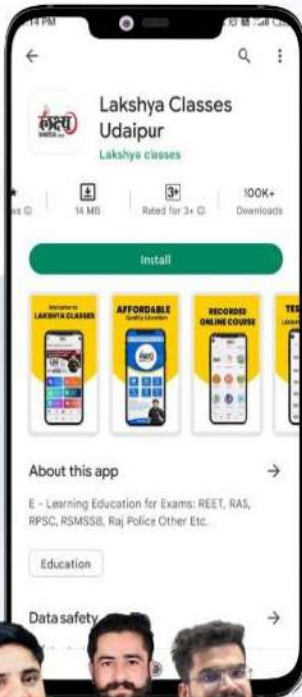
14 PM

Lakshya Classes Udaipur

Lakshya classes

14 MB

3+

Rated for 3+ ⓘ

100K+

Downloads

Install

Welcome to LAKSHYA CLASSES

AFFORDABLE Quality Education

RECORDED ONLINE COURSE

TES

About this app

→

E - Learning Education for Exams: REET, RAS, RPSC, RSMSSB, Raj Police Other Etc.

Education

Data safety

→